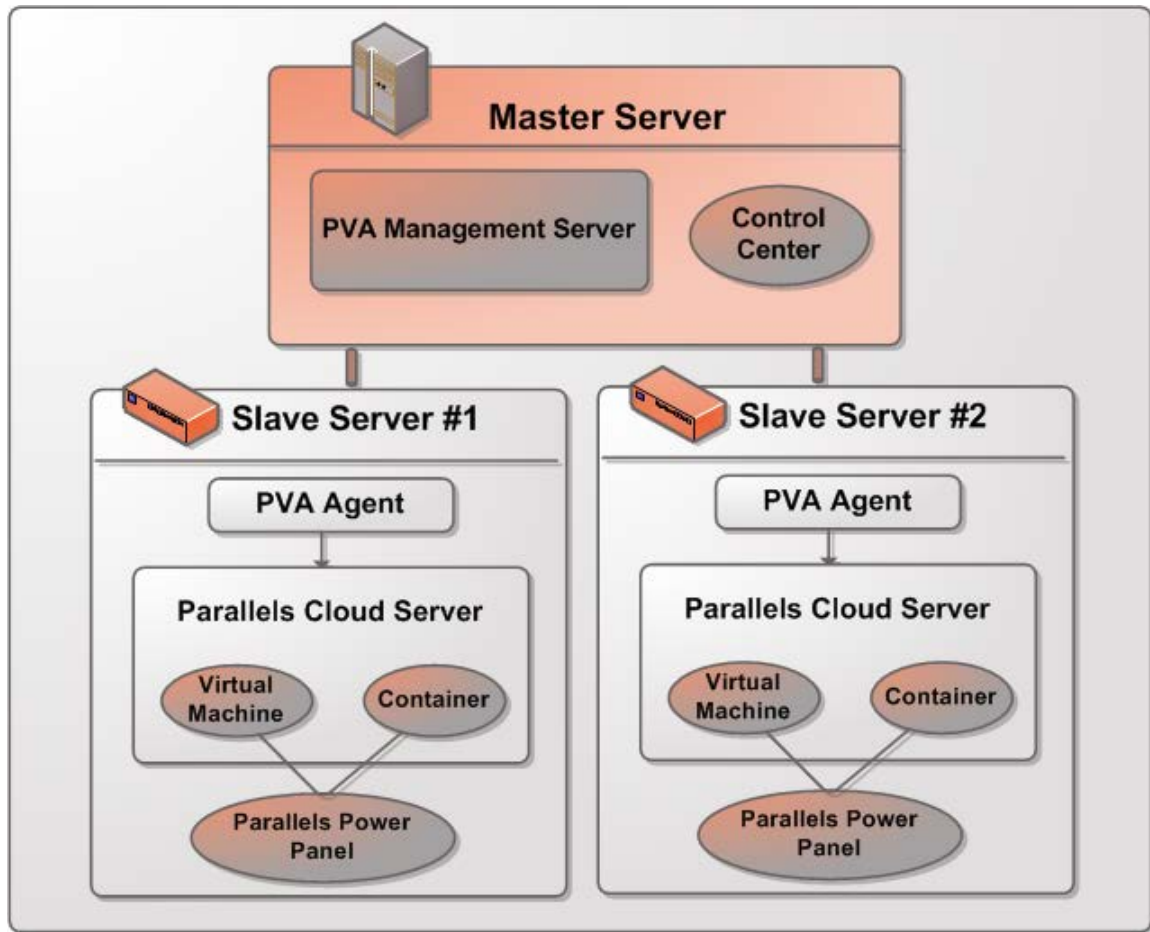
Master Server

PVA Management Server

Control Center

Slave Server #1

PVA Agent

Parallels Cloud Server

Virtual Machine

Container

Parallels Power Panel

Slave Server #2

PVA Agent

Parallels Cloud Server

Virtual Machine

Container

Parallels Power Panel